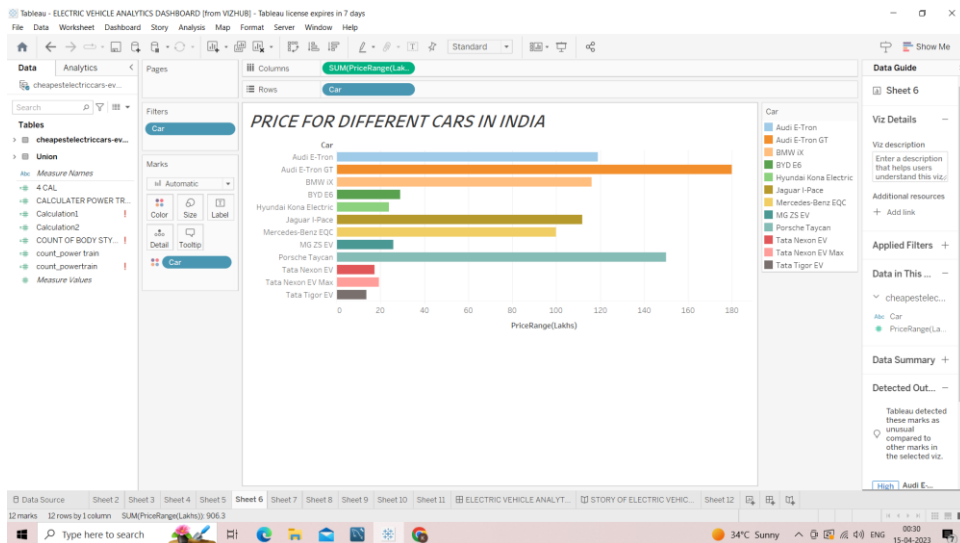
Tableau - ELECTRIC VEHICLE ANALYTICS DASHBOARD [from VIZHUB] - Tableau license expires in 7 days

File Data Worksheet Dashboard Story Analysis Map Format Server Window Help

Standard

Show Me

Data Analytics

cheapestelectriccars-ev...

Search

Tables

cheapestelectriccars-ev...

Union

Measure Names

4 CAL

CALCULATER POWER TR...

Calculation1

Calculation2

COUNT OF BODY STY...

count_power train

count_powertrain

Measure Values

Pages

Filters

Car

Marks

Automatic

Color Size Label

Detail Tooltip

Car

Columns SUM(PriceRange(Lakh...

Rows Car

PRICE FOR DIFFERENT CARS IN INDIA

Car

Audi E-Tron
Audi E-Tron GT
BMW iX
BYD E6
Hyundai Kona Electric
Jaguar I-Pace
Mercedes-Benz EQC
MG ZS EV
Porsche Taycan
Tata Nexon EV
Tata Nexon EV Max
Tata Tigor EV

0 20 40 60 80 100 120 140 160 180

PriceRange(Lakhs)

Car

Audi E-Tron
Audi E-Tron GT
BMW iX
BYD E6
Hyundai Kona Electric
Jaguar I-Pace
Mercedes-Benz EQC
MG ZS EV
Porsche Taycan
Tata Nexon EV
Tata Nexon EV Max
Tata Tigor EV

Data Guide

Sheet 6

Viz Details

Viz description

Enter a description that helps users understand this viz.

Additional resources

+ Add link

Applied Filters

Data in This ...

cheapestelec...

Car

PriceRange(La...

Data Summary

Detected Out...

Tableau detected these marks as unusual compared to other marks in the selected viz.

High Audi E-...

Data Source Sheet 2 Sheet 3 Sheet 4 Sheet 5 Sheet 6 Sheet 7 Sheet 8 Sheet 9 Sheet 10 Sheet 11 ELECTRIC VEHICLE ANALYT... STORY OF ELECTRIC VEHIC... Sheet 12

12 marks 12 rows by 1 column SUM(PriceRange(Lakhs)): 906.3

Type here to search

34°C Sunny ENG 00:30 15-04-2023